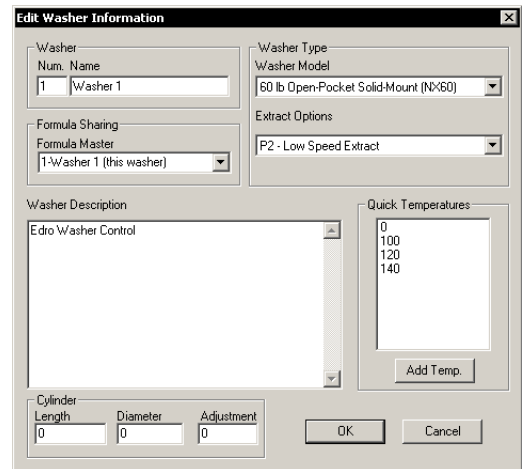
Edit Washer Information

Washer
Num. Name
1 Washer 1

Washer Type
Washer Model
60 lb Open-Pocket Solid-Mount (NX60)

Formula Sharing
Formula Master
1-Washer 1 (this washer)

Extract Options
P2 - Low Speed Extract

Washer Description
Edro Washer Control

Quick Temperatures
0
100
120
140

Add Temp.

Cylinder
Length 0
Diameter 0
Adjustment 0

OK
Cancel